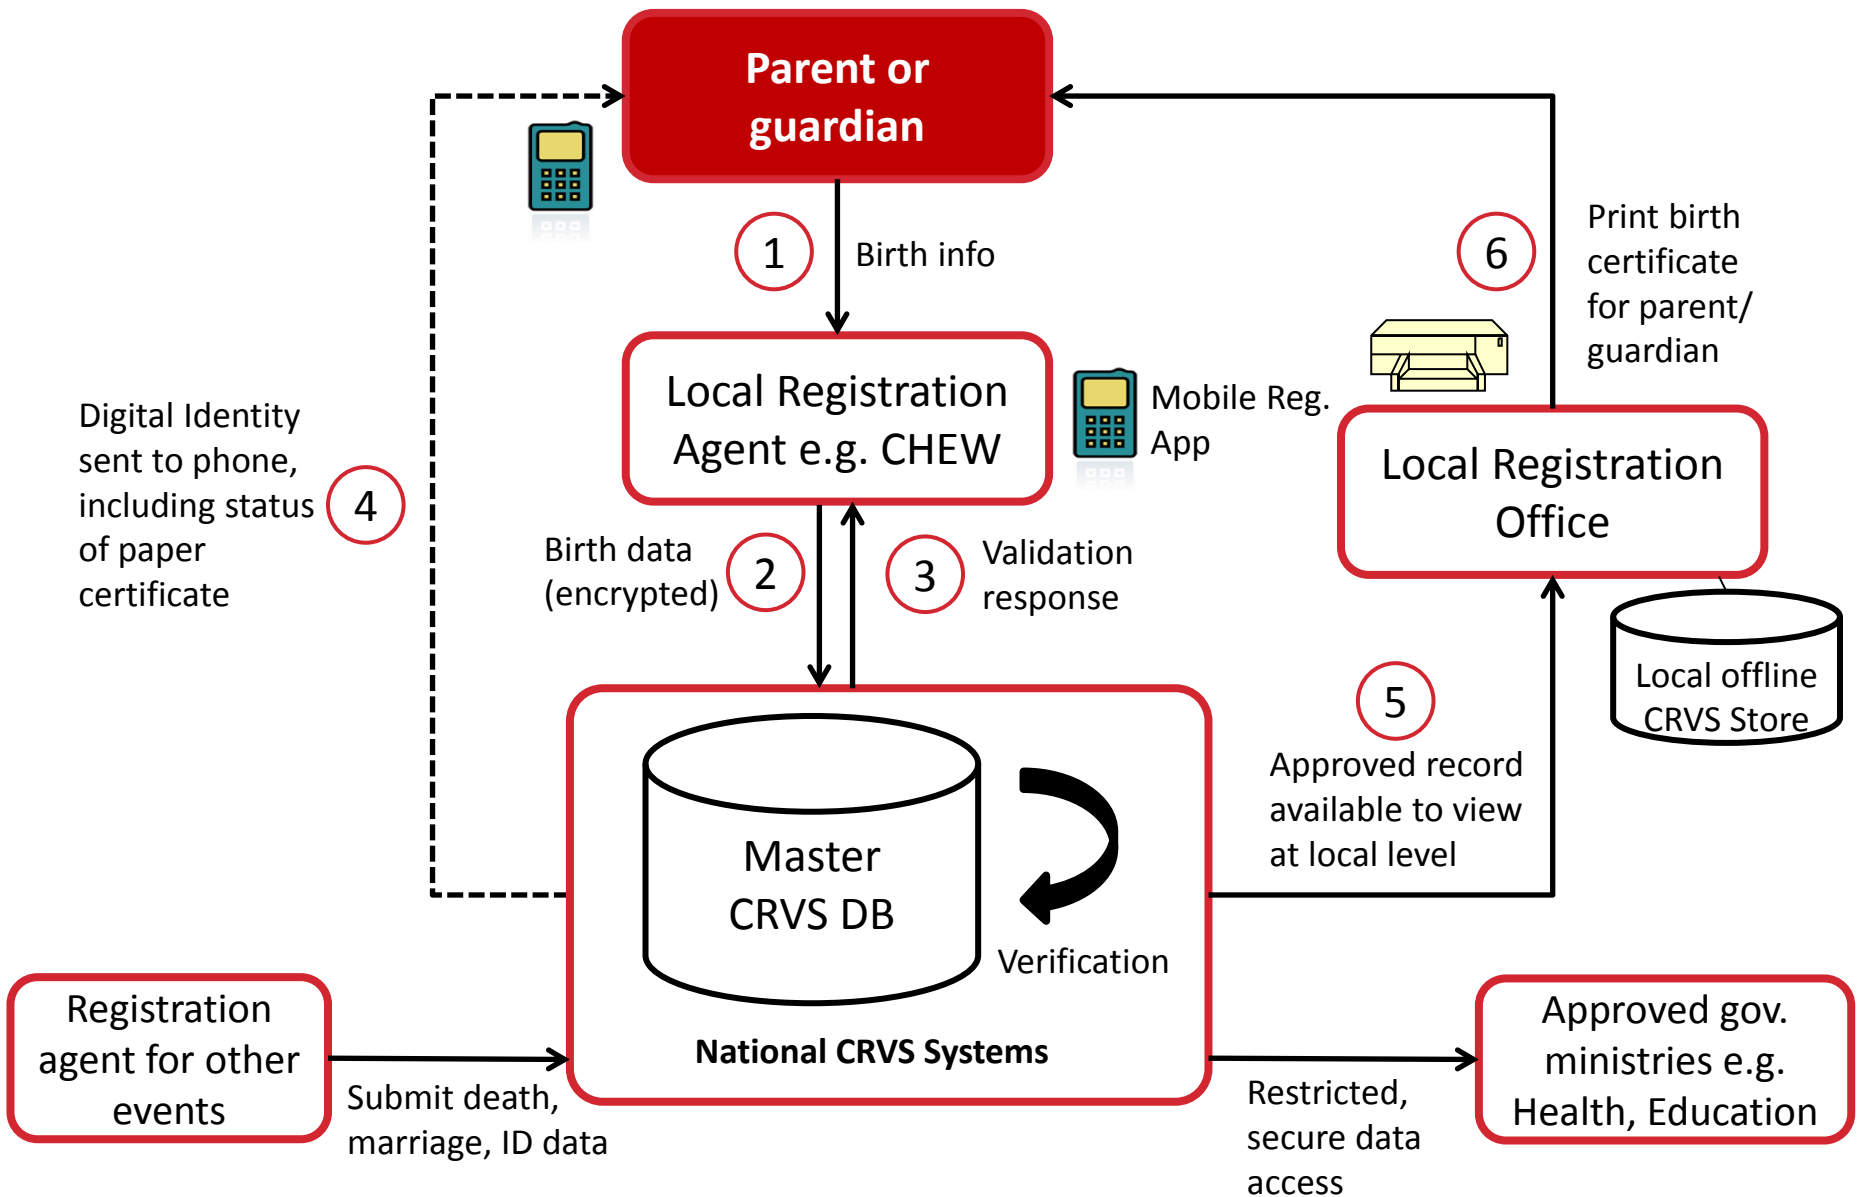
Parent or guardian

1

Birth info

6

Print birth certificate for parent/ guardian

Local Registration Agent e.g. CHEW

Mobile Reg. App

Local Registration Office

Digital Identity sent to phone, including status of paper certificate

4

Birth data (encrypted)

2

3

Validation response

Local offline CRVS Store

5

Approved record available to view at local level

Master CRVS DB

Verification

National CRVS Systems

Registration agent for other events

Submit death, marriage, ID data

Restricted, secure data access

Approved gov. ministries e.g. Health, Education